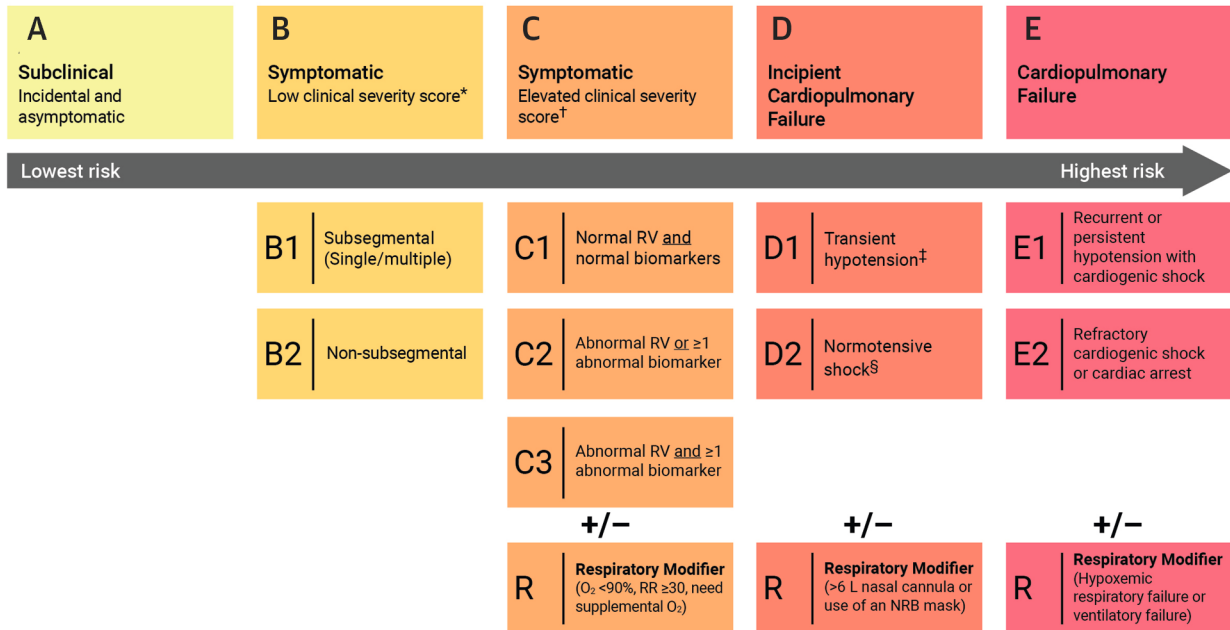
A
Subclinical
Incidental and asymptomatic

B
Symptomatic
Low clinical severity score*

C
Symptomatic
Elevated clinical severity score$^{\dagger}$

D
Incipient Cardiopulmonary Failure

E
Cardiopulmonary Failure

Lowest risk

Highest risk

B1 Subsegmental (Single/multiple)

B2 Non-subsegmental

C1 Normal RV and normal biomarkers

C2 Abnormal RV or ≥1 abnormal biomarker

C3 Abnormal RV and ≥1 abnormal biomarker

D1 Transient hypotension$^{\ddagger}$

D2 Normotensive shock$^{\S}$

E1 Recurrent or persistent hypotension with cardiogenic shock

E2 Refractory cardiogenic shock or cardiac arrest

+/−

+/−

+/−

R Respiratory Modifier ($O_2$ <90%, RR ≥30, need supplemental $O_2$)

R Respiratory Modifier (>6 L nasal cannula or use of an NRB mask)

R Respiratory Modifier (Hypoxemic respiratory failure or ventilatory failure)